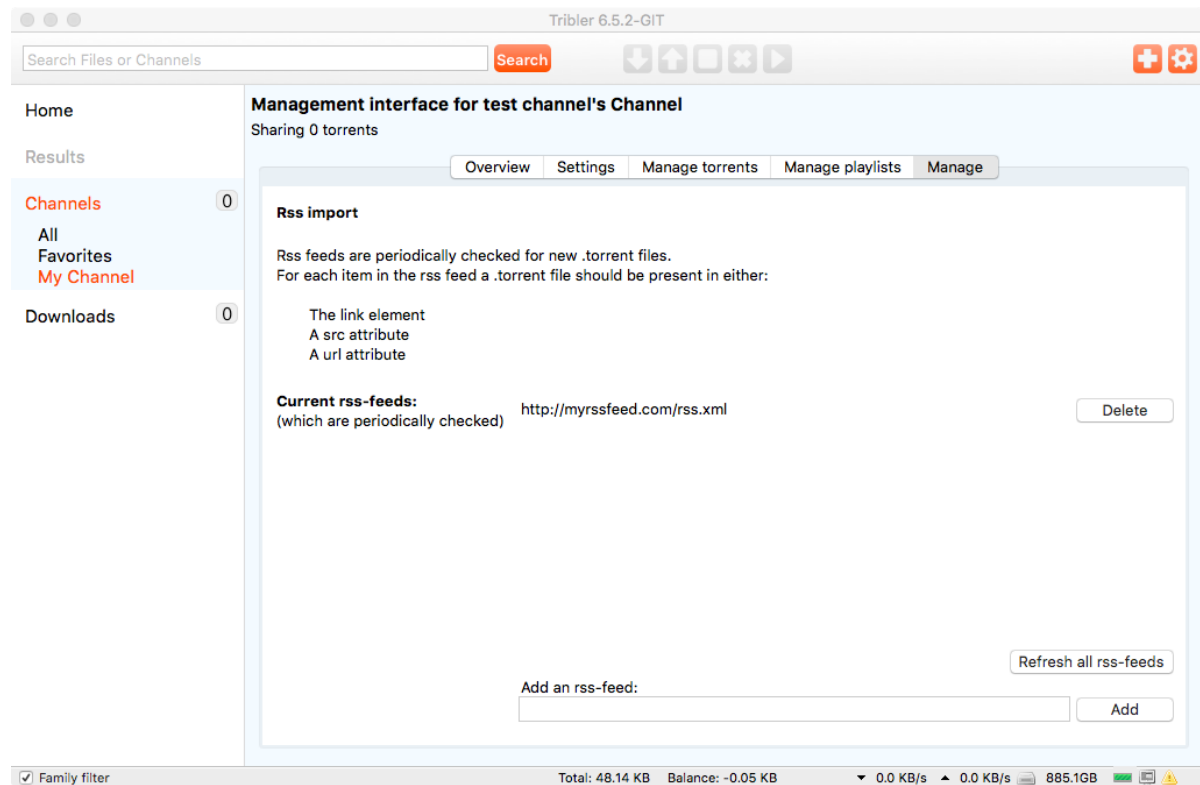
Tribler 6.5.2-GIT

Search Files or Channels
Search

Home
Results
Channels 0
All
Favorites
My Channel
Downloads 0

Management interface for test channel's Channel
Sharing 0 torrents

Overview | Settings | Manage torrents | Manage playlists | Manage

Rss import

Rss feeds are periodically checked for new .torrent files.
For each item in the rss feed a .torrent file should be present in either:

The link element
A src attribute
A url attribute

Current rss-feeds:
(which are periodically checked)
http://myrssfeed.com/rss.xml
Delete

Refresh all rss-feeds
Add an rss-feed:
Add

Family filter
Total: 48.14 KB Balance: -0.05 KB
0.0 KB/s 0.0 KB/s 885.1GB